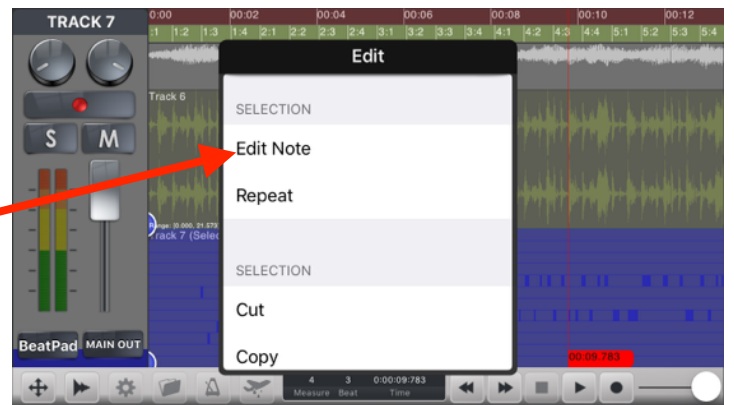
TRACK 7

S M

BeatPad MAIN OUT

0:00 00:02 00:04 00:06 00:08 00:10 00:12

1 1:2 1:3 1:4 2:1 2:2 2:3 2:4 3:1 3:2 3:3 3:4 4:1 4:2 4:3 4:4 5:1 5:2 5:3 5:4

Track 6

Range: [0.000, 01.570]

Track 7 (Selec

Edit

SELECTION

Edit Note

Repeat

SELECTION

Cut

Copy

00:09.783

4 Measure 3 Beat 0:00:09:783 Time